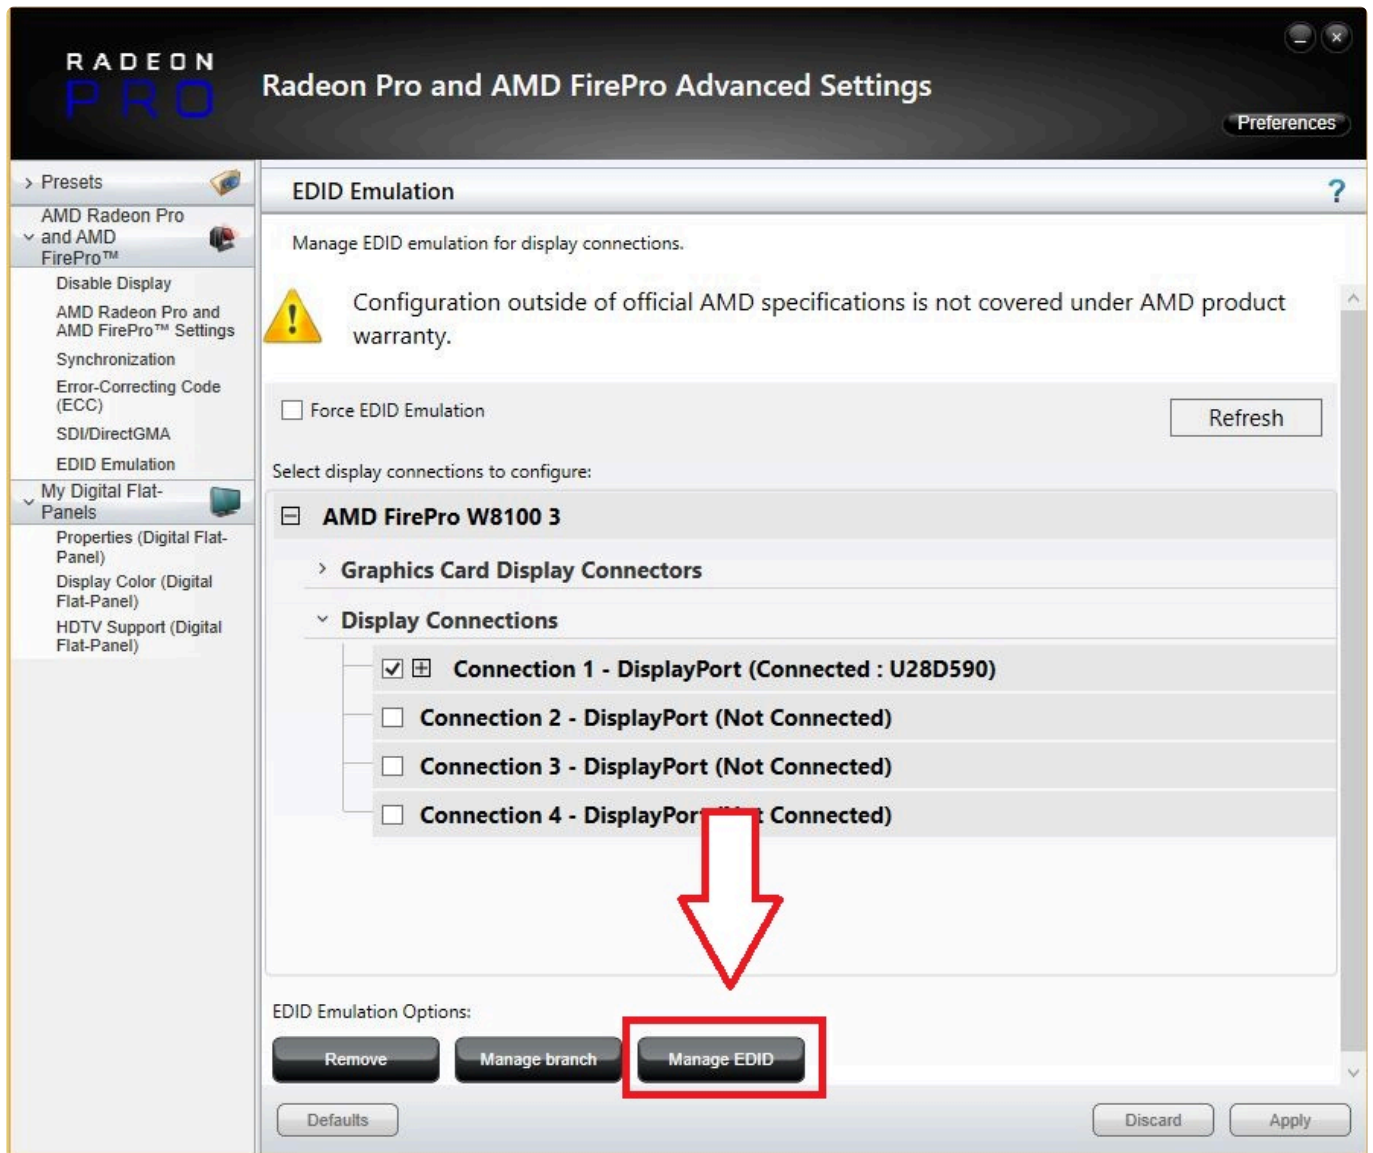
RADEON PRO

Radeon Pro and AMD FirePro Advanced Settings

Preferences

Presets

AMD Radeon Pro and AMD FirePro™

Disable Display

AMD Radeon Pro and AMD FirePro™ Settings

Synchronization

Error-Correcting Code (ECC)

SDI/DirectGMA

EDID Emulation

My Digital Flat-Panels

Properties (Digital Flat-Panel)

Display Color (Digital Flat-Panel)

HDTV Support (Digital Flat-Panel)

EDID Emulation

?

Manage EDID emulation for display connections.

Configuration outside of official AMD specifications is not covered under AMD product warranty.

Force EDID Emulation

Refresh

Select display connections to configure:

AMD FirePro W8100 3

Graphics Card Display Connectors

Display Connections

Connection 1 - DisplayPort (Connected : U28D590)

Connection 2 - DisplayPort (Not Connected)

Connection 3 - DisplayPort (Not Connected)

Connection 4 - DisplayPor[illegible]t Connected)

EDID Emulation Options:

Remove

Manage branch

Manage EDID

Defaults

Discard

Apply